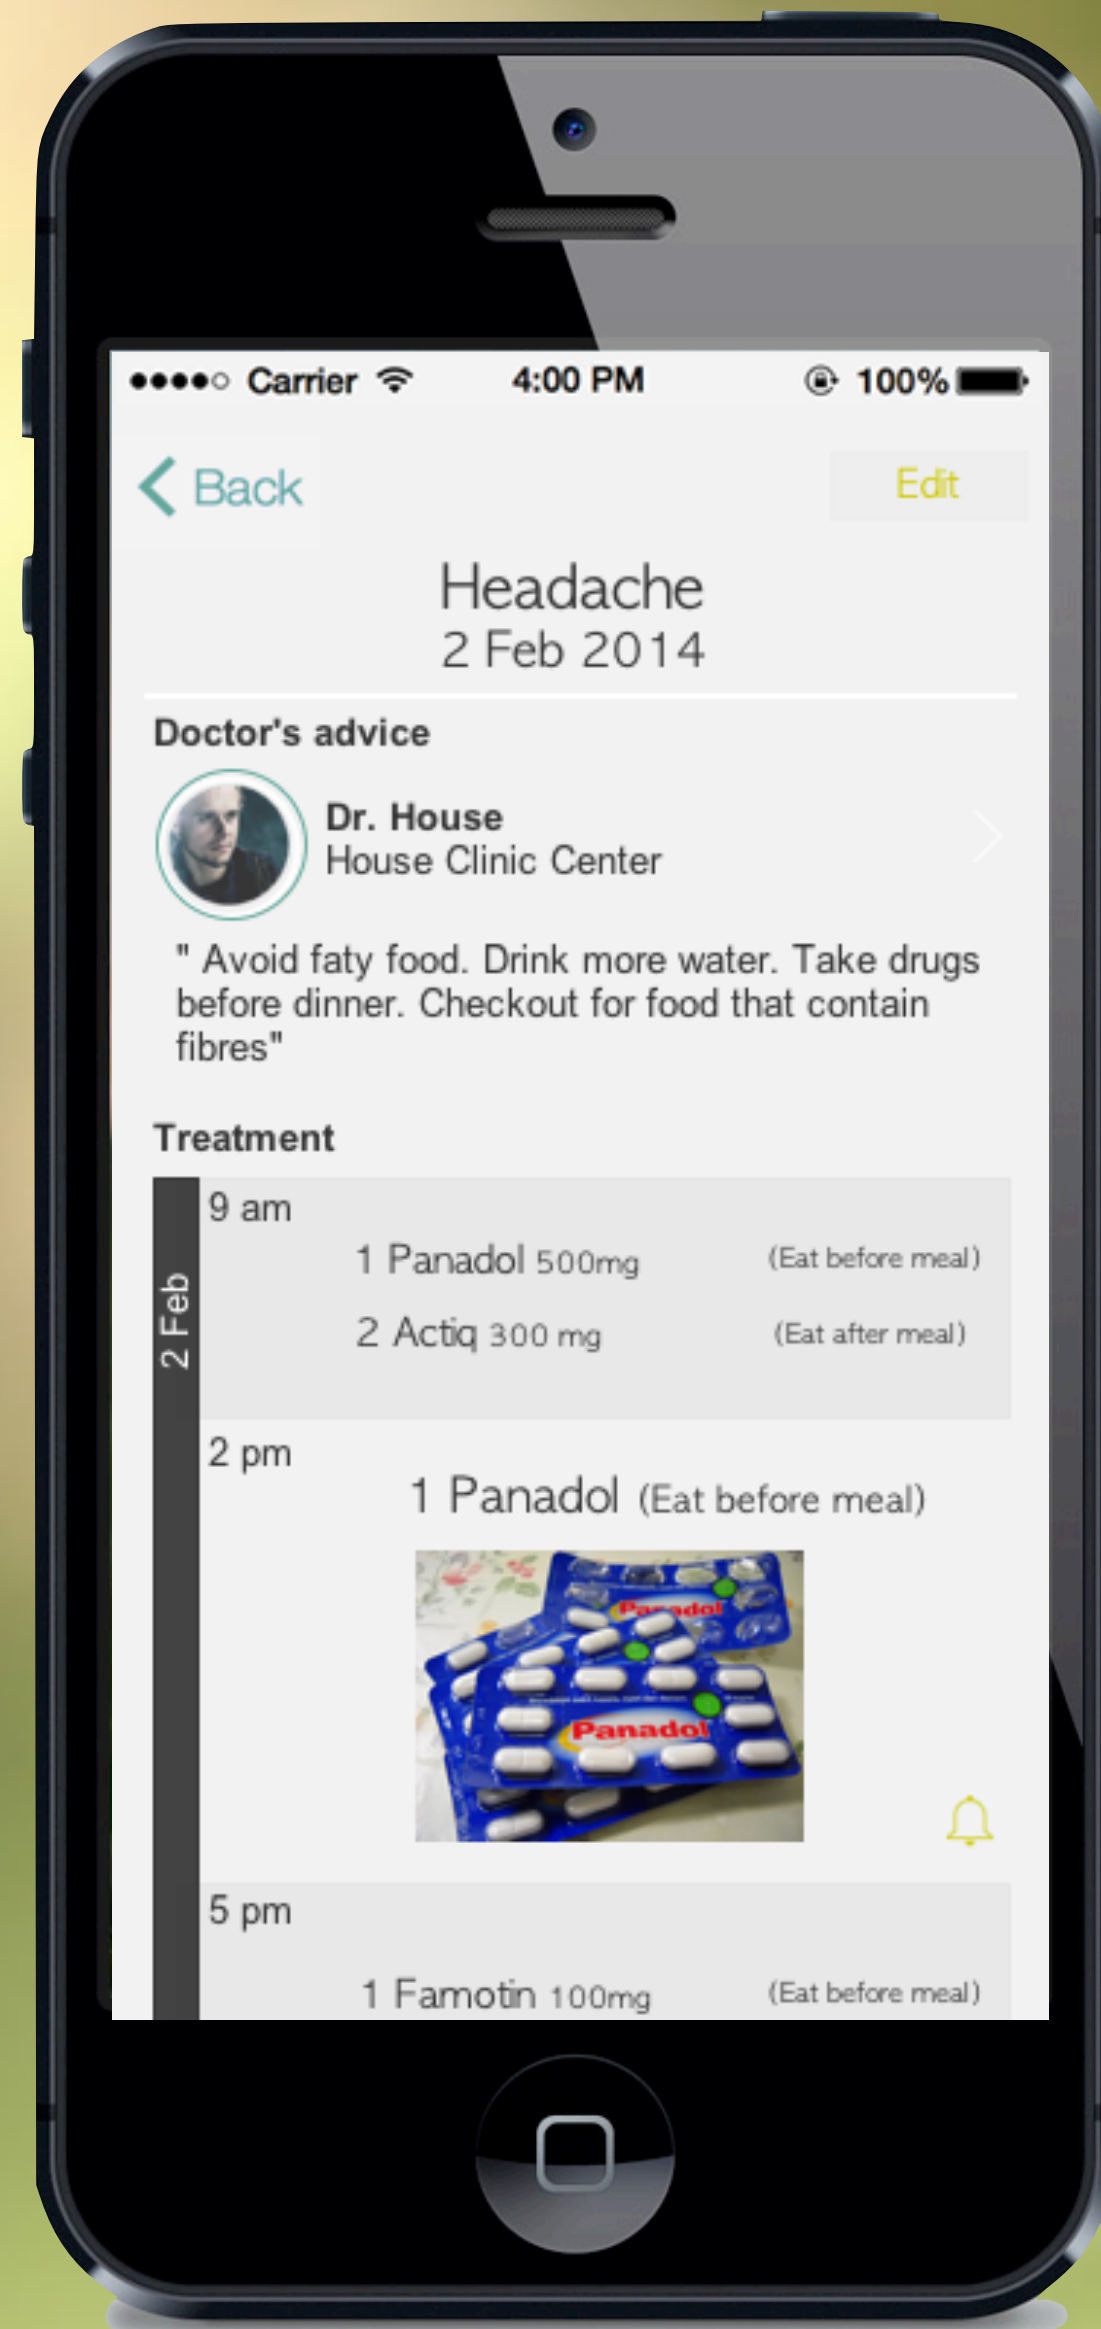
●●●●○ Carrier 4:00 PM 100%

Back

Edit

Headache
2 Feb 2014

Doctor's advice

Dr. House
House Clinic Center

" Avoid faty food. Drink more water. Take drugs before dinner. Checkout for food that contain fibres"

Treatment

2 Feb

9 am

1 Panadol 500mg (Eat before meal)

2 Actiq 300 mg (Eat after meal)

2 pm

1 Panadol (Eat before meal)

Panadol

Panadol

5 pm

1 Famotin 100mg (Eat before meal)